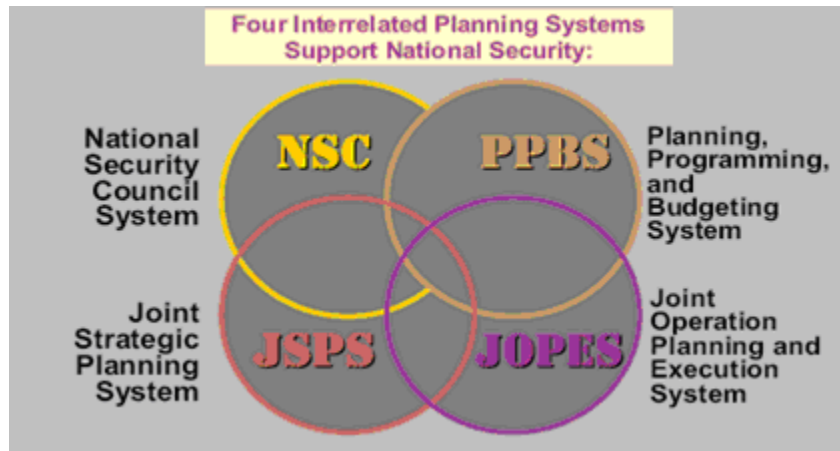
Four Interrelated Planning Systems Support National Security:

National Security Council System

NSC

PPBS

Planning, Programming, and Budgeting System

Joint Strategic Planning System

JSPS

JOPES

Joint Operation Planning and Execution System